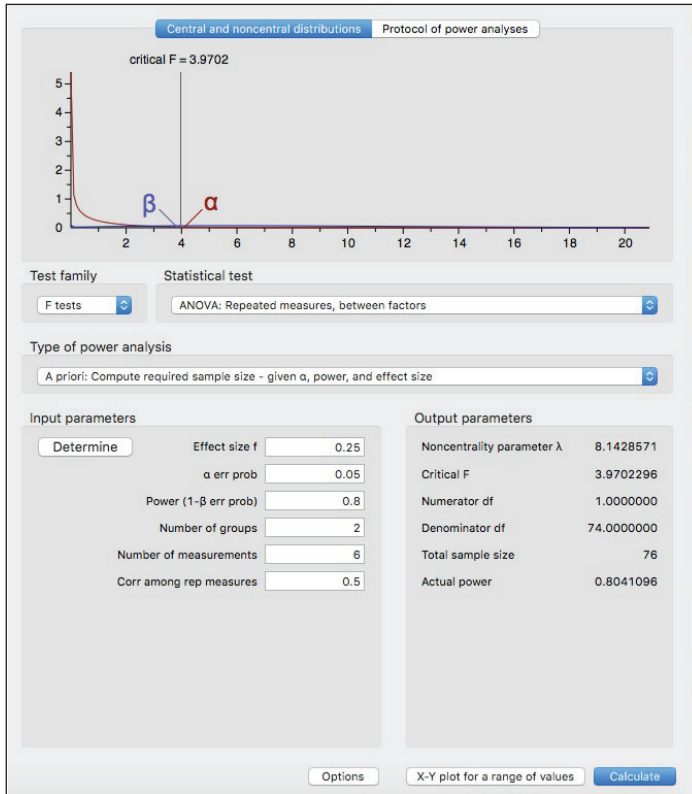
Central and noncentral distributions | Protocol of power analyses

critical F = 3.9702

5
4
3
2
1
0
2 4 6 8 10 12 14 16 18 20

β α

Test family
F tests

Statistical test
ANOVA: Repeated measures, between factors

Type of power analysis
A priori: Compute required sample size - given α, power, and effect size

Input parameters

Determine

| | |
|---|---|
| Effect size f | 0.25 |
| α err prob | 0.05 |
| Power (1-β err prob) | 0.8 |
| Number of groups | 2 |
| Number of measurements | 6 |
| Corr among rep measures | 0.5 |

Output parameters

| | |
|---|---|
| Noncentrality parameter λ | 8.1428571 |
| Critical F | 3.9702296 |
| Numerator df | 1.0000000 |
| Denominator df | 74.0000000 |
| Total sample size | 76 |
| Actual power | 0.8041096 |

Options | X-Y plot for a range of values | Calculate